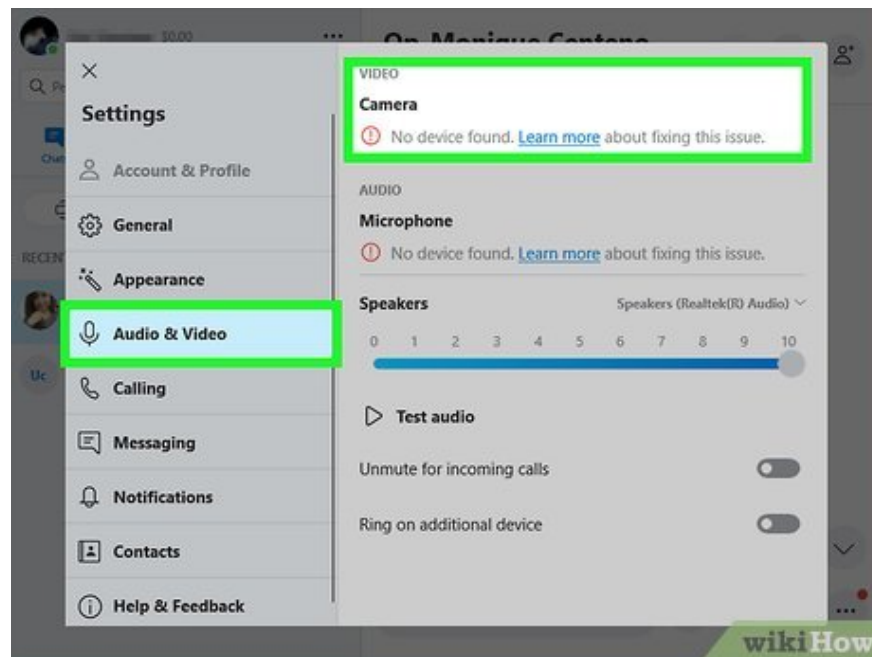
$0.00

Settings

Account & Profile

General

Appearance

Audio & Video

Calling

Messaging

Notifications

Contacts

Help & Feedback

VIDEO

Camera

No device found. Learn more about fixing this issue.

AUDIO

Microphone

No device found. Learn more about fixing this issue.

Speakers

Speakers (Realtek(R) Audio)

0 1 2 3 4 5 6 7 8 9 10

Test audio

Unmute for incoming calls

Ring on additional device

Uc

RECEN

wikiHow